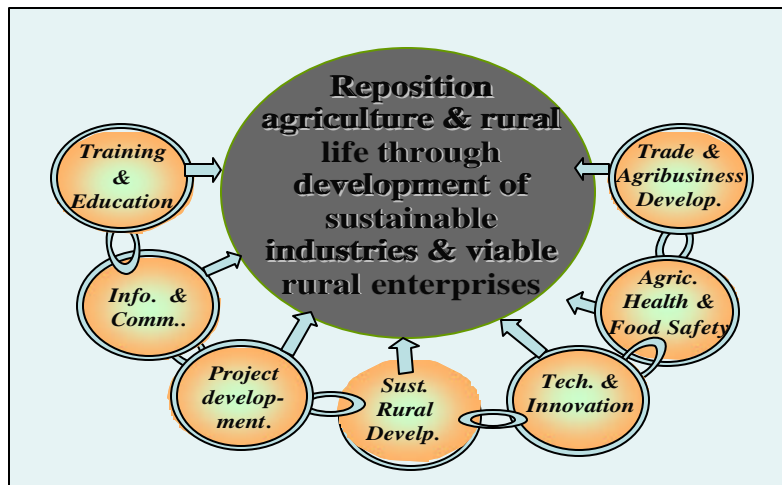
Reposition agriculture & rural life through development of sustainable industries & viable rural enterprises

Training & Education

Info. & Comm..

Project development.

Sust. Rural Develp.

Tech. & Innovation

Agric. Health & Food Safety

Trade & Agribusiness Develop.